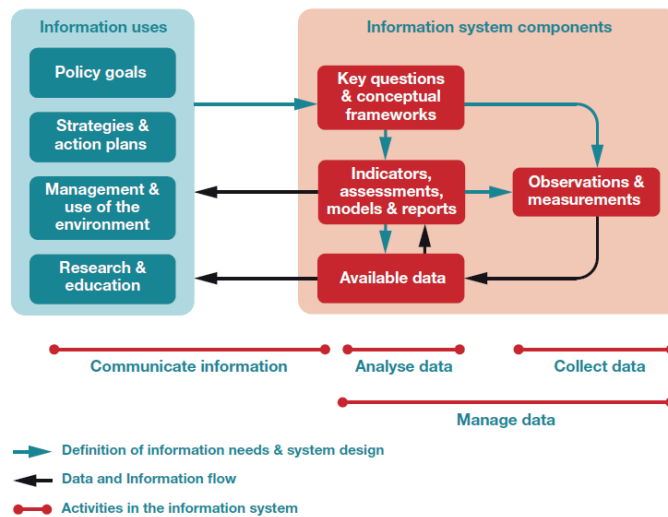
Information uses

Policy goals

Strategies & action plans

Management & use of the environment

Research & education

Information system components

Key questions & conceptual frameworks

Indicators, assessments, models & reports

Observations & measurements

Available data

Communicate information

Analyse data

Collect data

Manage data

Definition of information needs & system design

Data and Information flow

Activities in the information system